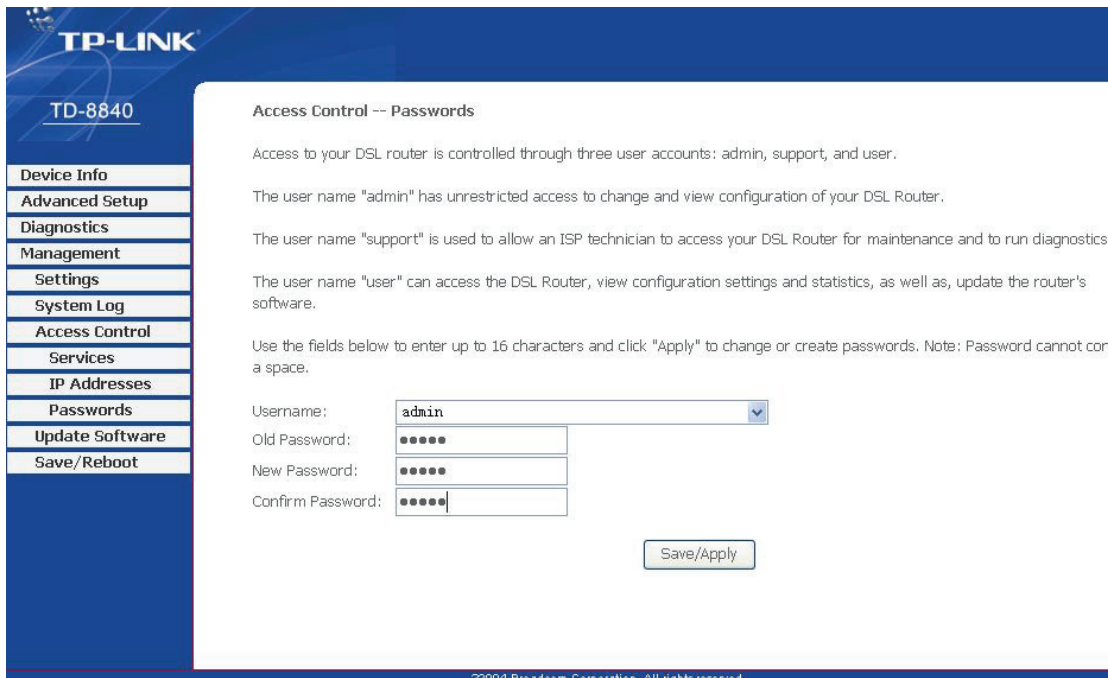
TP-LINK

TD-8840

Device Info
Advanced Setup
Diagnostics
Management
Settings
System Log
Access Control
Services
IP Addresses
Passwords
Update Software
Save/Reboot

Access Control -- Passwords

Access to your DSL router is controlled through three user accounts: admin, support, and user.

The user name "admin" has unrestricted access to change and view configuration of your DSL Router.

The user name "support" is used to allow an ISP technician to access your DSL Router for maintenance and to run diagnostics

The user name "user" can access the DSL Router, view configuration settings and statistics, as well as, update the router's software.

Use the fields below to enter up to 16 characters and click "Apply" to change or create passwords. Note: Password cannot con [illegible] a space.

Username: admin
Old Password: •••••
New Password: •••••
Confirm Password: •••••

Save/Apply

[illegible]